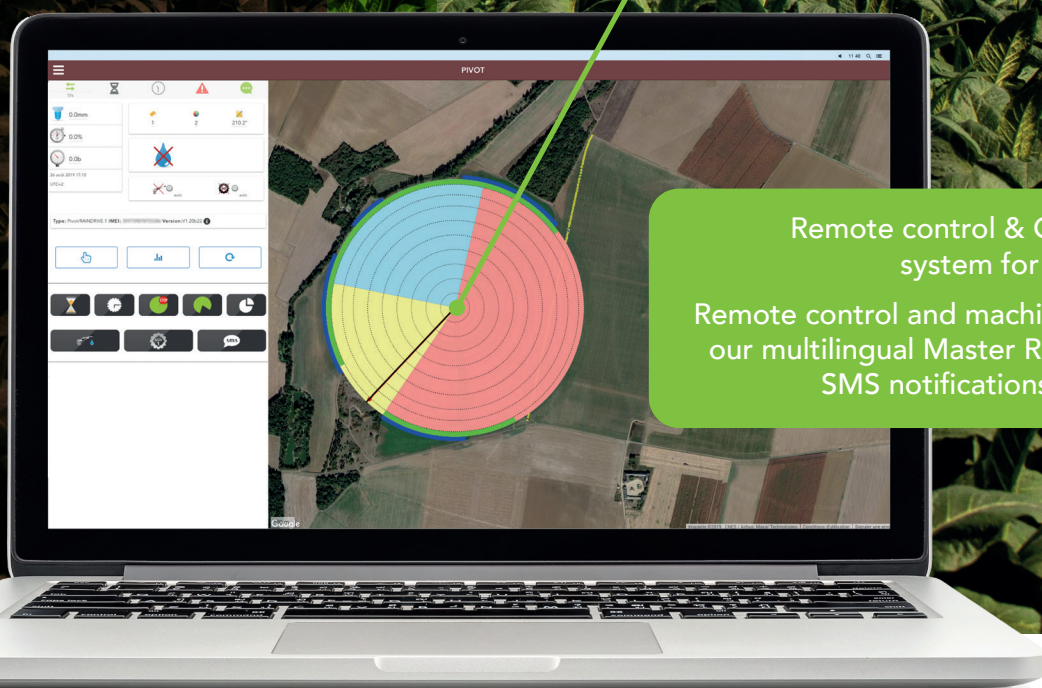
PIVOT

0.0mm

0.0%

0.0b

26 août 2019 17:15

UTC+2

1

2

210.2°

Type: Pivot RAINDRIVE.1 IMEI: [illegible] Version:V1.20b22

SMS

Google

Remote control & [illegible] system for

Remote control and machi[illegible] our multilingual Master R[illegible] SMS notification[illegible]